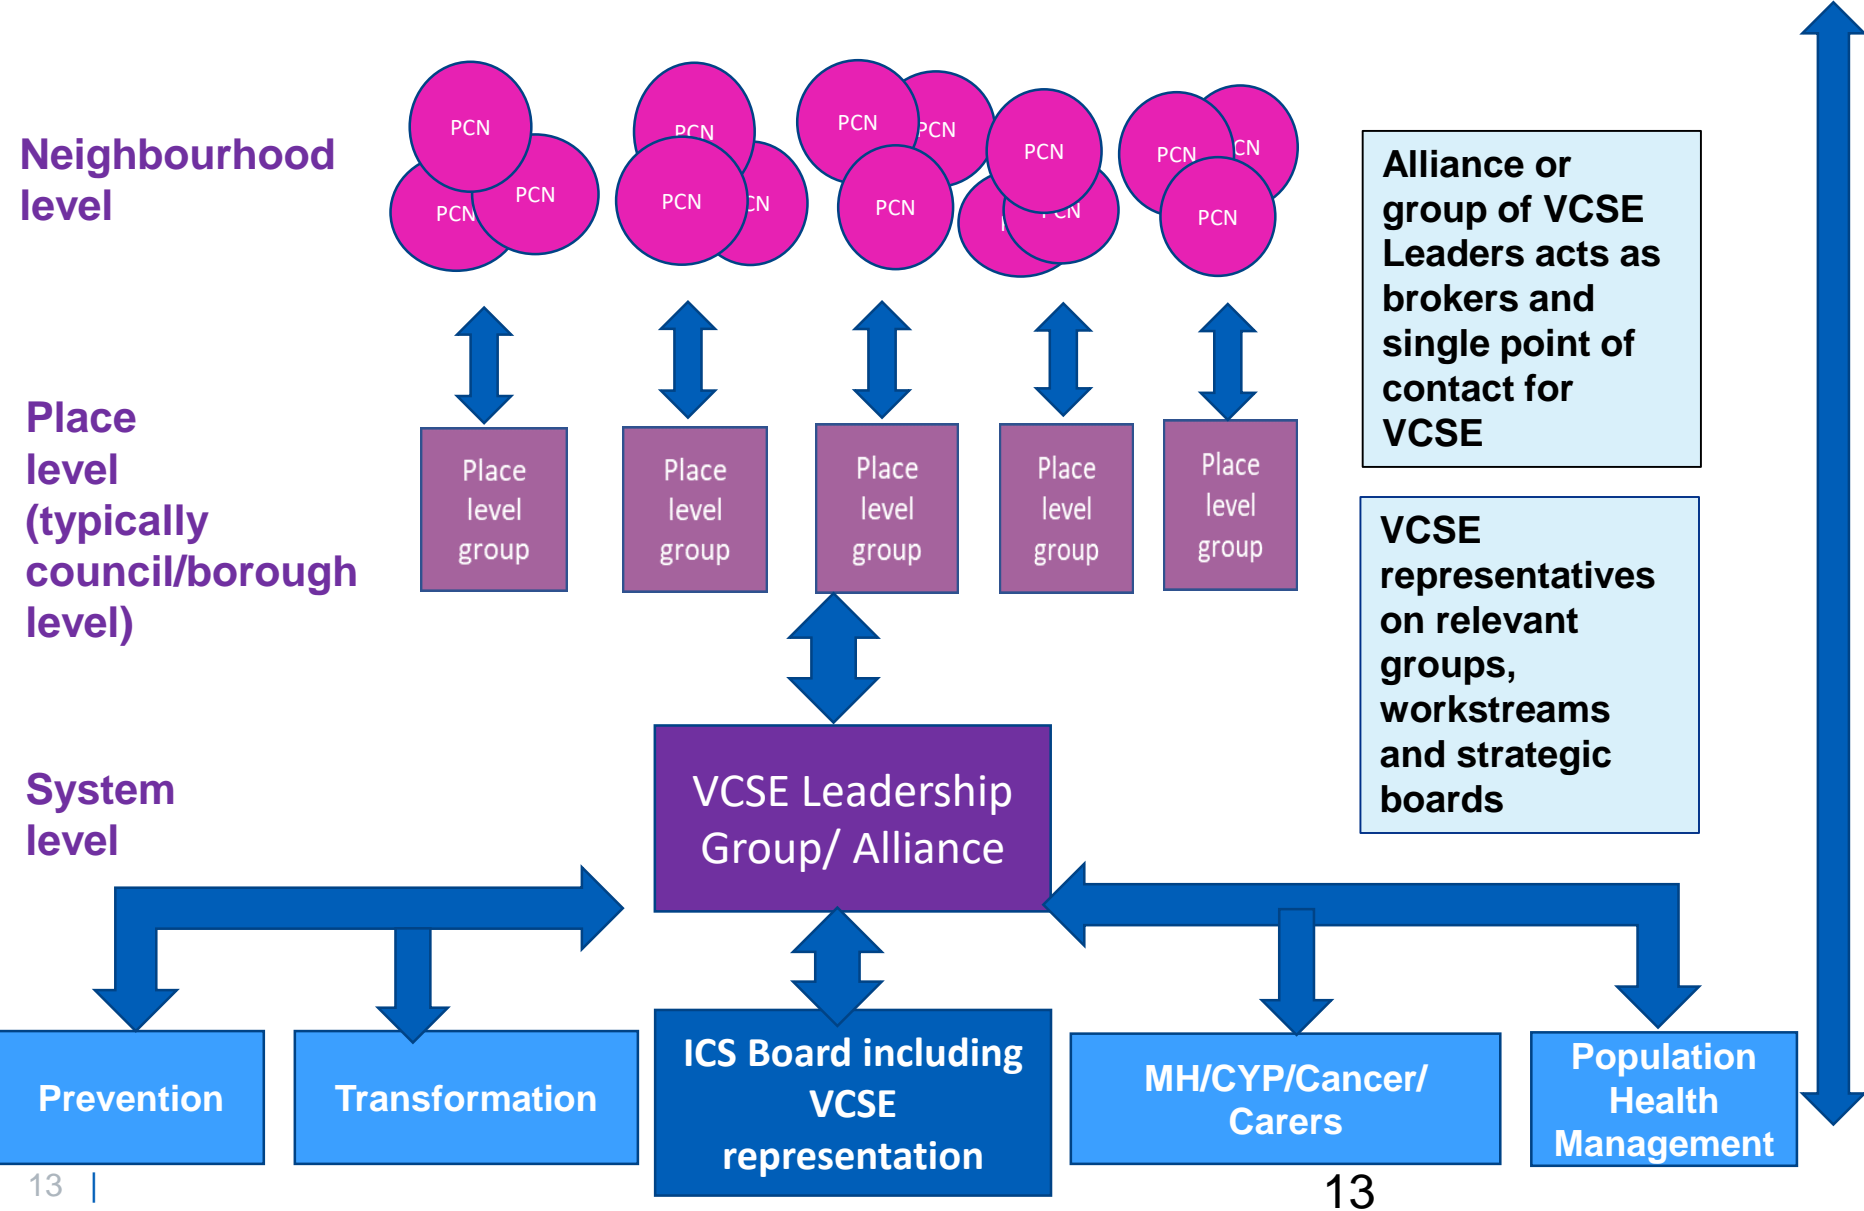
Neighbourhood level

PCN

PCN

PCN

PCN

PCN

PCN

PCN

PCN

PCN

PCN

PCN

PCN

PCN

Alliance or group of VCSE Leaders acts as brokers and single point of contact for VCSE

Place level (typically council/borough level)

Place level group

Place level group

Place level group

Place level group

Place level group

VCSE representatives on relevant groups, workstreams and strategic boards

System level

VCSE Leadership Group/ Alliance

Prevention

Transformation

ICS Board including VCSE representation

MH/CYP/Cancer/ Carers

Population Health Management

13 |

13